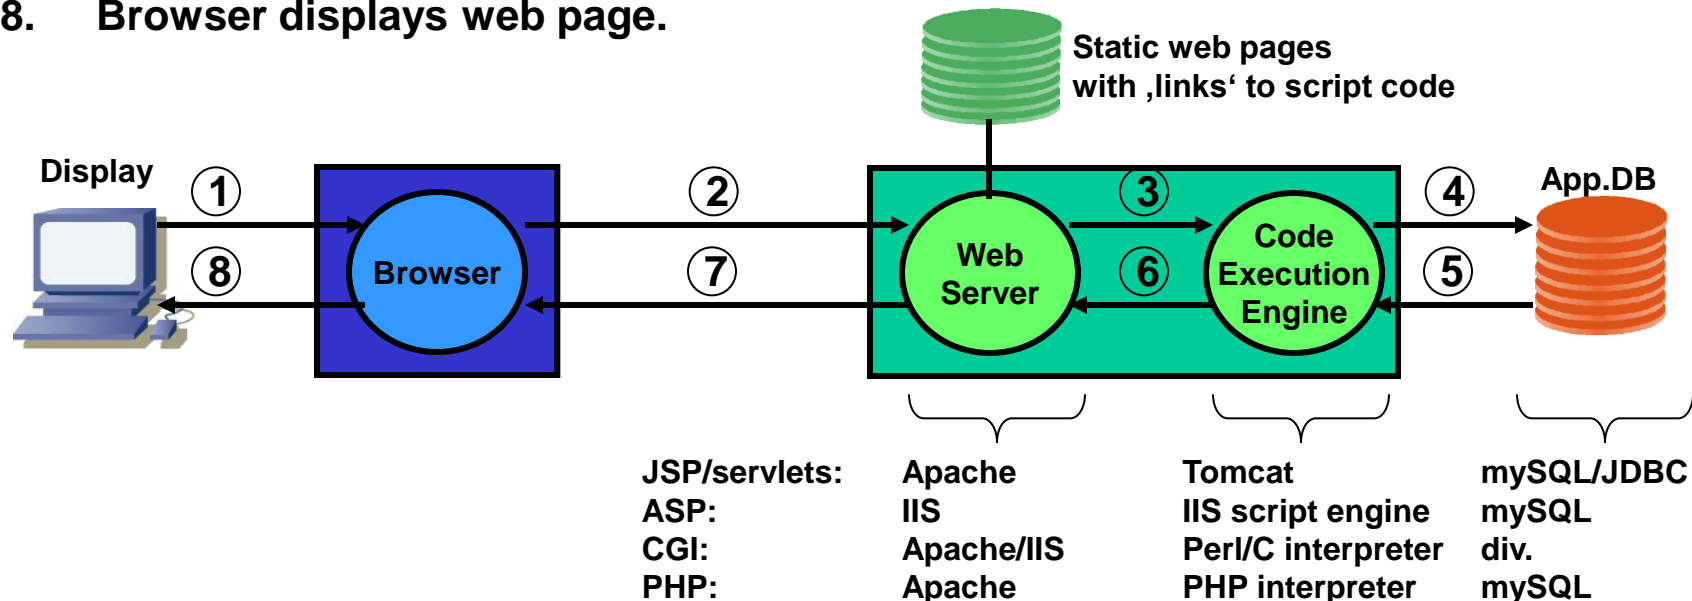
8. Browser displays web page.

Static web pages with ‚links‘ to script code

Display

1

8

Browser

2

7

Web Server

3

6

Code Execution Engine

4

5

App.DB

| JSP/servlets: | Apache | Tomcat | mySQL/JDBC |
|---|---|---|---|
| ASP: | IIS | IIS script engine | mySQL |
| CGI: | Apache/IIS | Perl/C interpreter | div. |
| PHP: | Apache | PHP interpreter | mySQL |